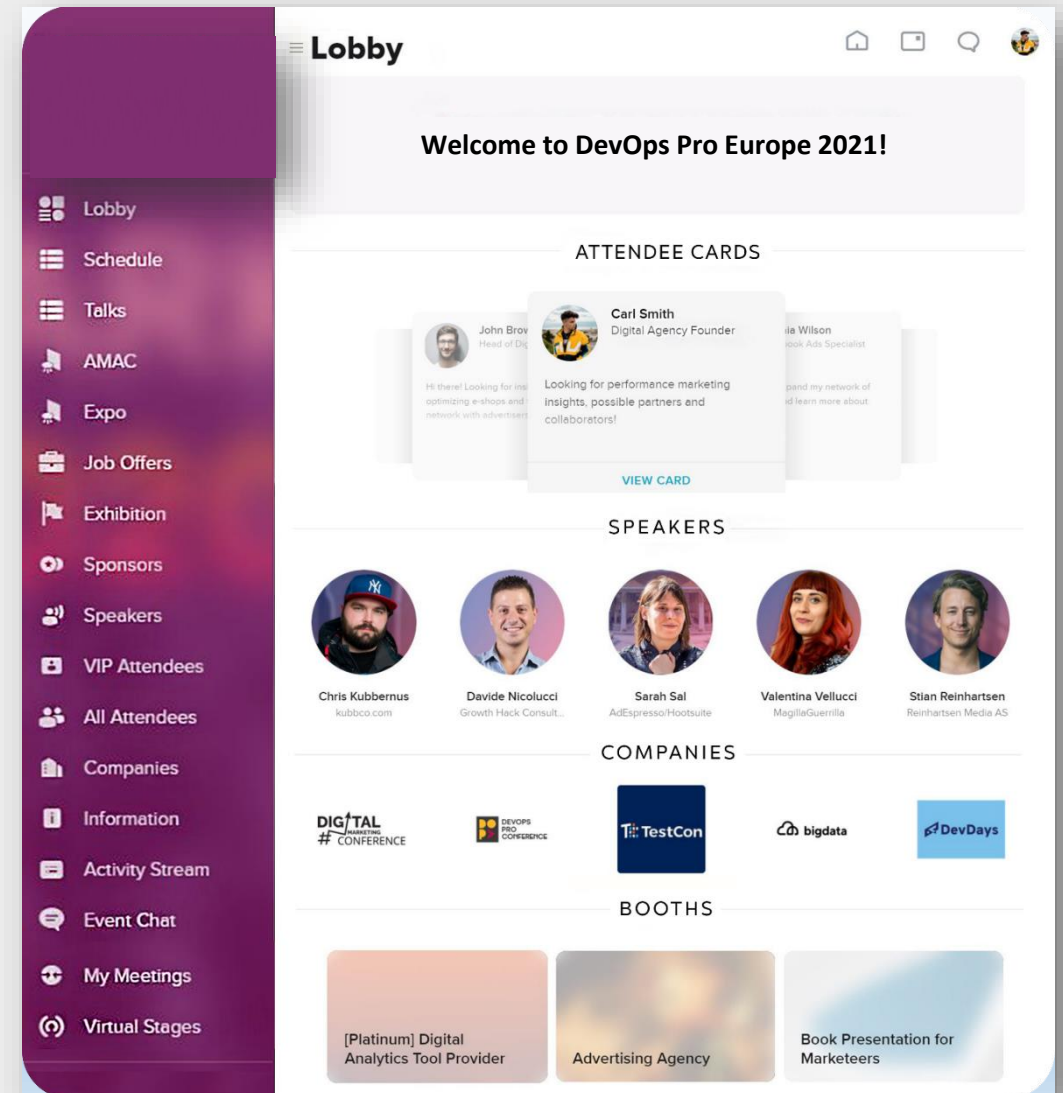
Lobby

Welcome to DevOps Pro Europe 2021!

ATTENDEE CARDS

John Brov
Head of Dig

Hi there! Looking for insi optimizing e-shops and network with advertisers

Carl Smith
Digital Agency Founder

Looking for performance marketing insights, possible partners and collaborators!

VIEW CARD

ia Wilson
ook Ads Specialist

pand my network of d learn more about

SPEAKERS

Chris Kubbernus
kubbco.com

Davide Nicolucci
Growth Hack Consult...

Sarah Sal
AdEspresso/Hootsuite

Valentina Vellucci
MagillaGuerrilla

Stian Reinhartsen
Reinhartsen Media AS

COMPANIES

DIGITAL MARKETING # CONFERENCE

DEVOPS PRO CONFERENCE

TestCon

bigdata

DevDays

BOOTHS

[Platinum] Digital Analytics Tool Provider

Advertising Agency

Book Presentation for Marketeers

Lobby
Schedule
Talks
AMAC
Expo
Job Offers
Exhibition
Sponsors
Speakers
VIP Attendees
All Attendees
Companies
Information
Activity Stream
Event Chat
My Meetings
Virtual Stages